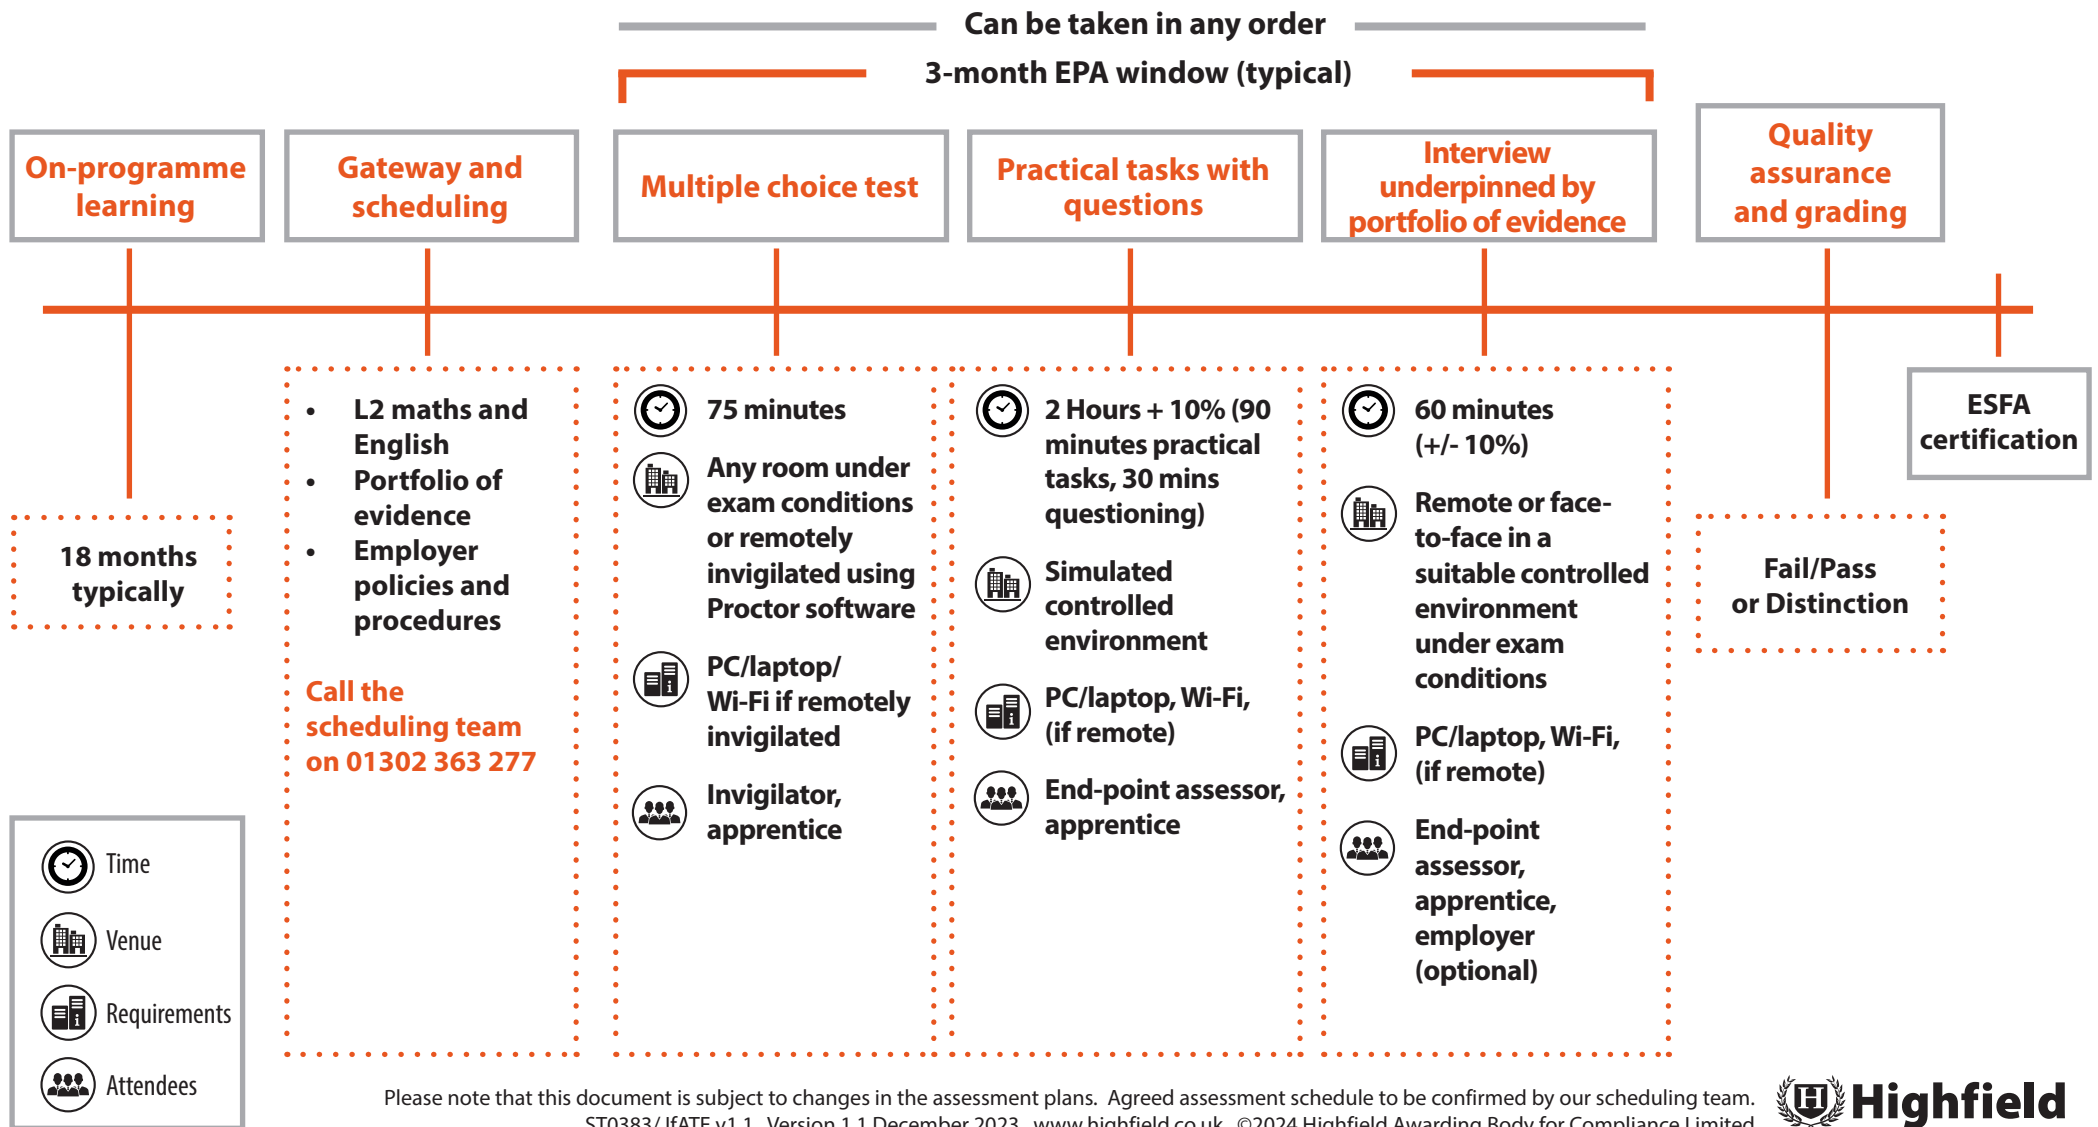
Can be taken in any order

3-month EPA window (typical)

On-programme learning

Gateway and scheduling

Multiple choice test

Practical tasks with questions

Interview underpinned by portfolio of evidence

Quality assurance and grading

18 months typically

- L2 maths and English
- Portfolio of evidence
- Employer policies and procedures

Call the scheduling team on 01302 363 277

75 minutes

Any room under exam conditions or remotely invigilated using Proctor software

PC/laptop/ Wi-Fi if remotely invigilated

Invigilator, apprentice

2 Hours + 10% (90 minutes practical tasks, 30 mins questioning)

Simulated controlled environment

PC/laptop, Wi-Fi, (if remote)

End-point assessor, apprentice

60 minutes (+/- 10%)

Remote or face-to-face in a suitable controlled environment under exam conditions

PC/laptop, Wi-Fi, (if remote)

End-point assessor, apprentice, employer (optional)

Fail/Pass or Distinction

ESFA certification

Time

Venue

Requirements

Attendees

Please note that this document is subject to changes in the assessment plans. Agreed assessment schedule to be confirmed by our scheduling team.
ST0383/ IfATE v1.1 Version 1.1 December 2023 www.highfield.co.uk ©2024 Highfield Awarding Body for Compliance Limited

Highfield